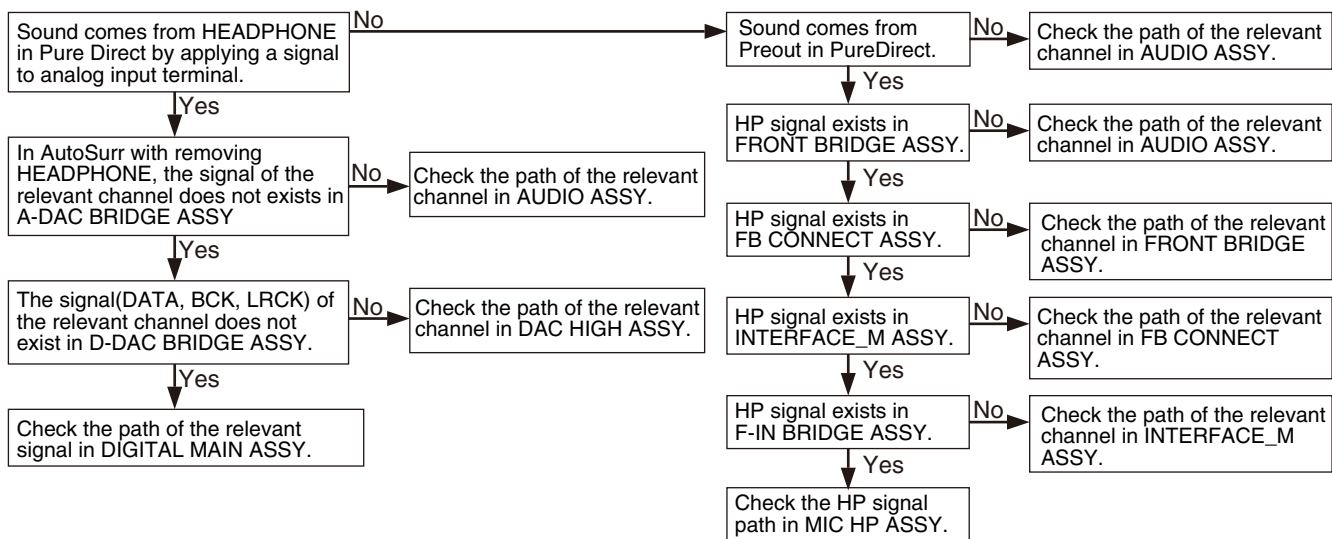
Sound comes from HEADPHONE in Pure Direct by applying a signal to analog input terminal.

No

Yes

In AutoSurr with removing HEADPHONE, the signal of the relevant channel does not exists in A-DAC BRIDGE ASSY

No

Check the path of the relevant channel in AUDIO ASSY.

Yes

The signal(DATA, BCK, LRCK) of the relevant channel does not exist in D-DAC BRIDGE ASSY.

No

Check the path of the relevant channel in DAC HIGH ASSY.

Yes

Check the path of the relevant signal in DIGITAL MAIN ASSY.

Sound comes from Preout in PureDirect.

No

Check the path of the relevant channel in AUDIO ASSY.

Yes

HP signal exists in FRONT BRIDGE ASSY.

No

Check the path of the relevant channel in AUDIO ASSY.

Yes

HP signal exists in FB CONNECT ASSY.

No

Check the path of the relevant channel in FRONT BRIDGE ASSY.

Yes

HP signal exists in INTERFACE_M ASSY.

No

Check the path of the relevant channel in FB CONNECT ASSY.

Yes

HP signal exists in F-IN BRIDGE ASSY.

No

Check the path of the relevant channel in INTERFACE_M ASSY.

Yes

Check the HP signal path in MIC HP ASSY.